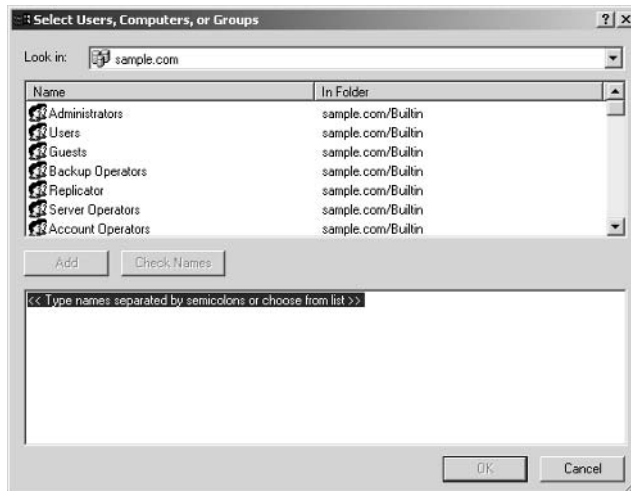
Select Users, Computers, or Groups

?| x

Look in: sample.com

| Name | In Folder |
|---|---|
| Administrators | sample.com/Builtin |
| Users | sample.com/Builtin |
| Guests | sample.com/Builtin |
| Backup Operators | sample.com/Builtin |
| Replicator | sample.com/Builtin |
| Server Operators | sample.com/Builtin |
| Account Operators | sample.com/Builtin |

Add | Check Names

<< Type names separated by semicolons or choose from list >>

OK | Cancel